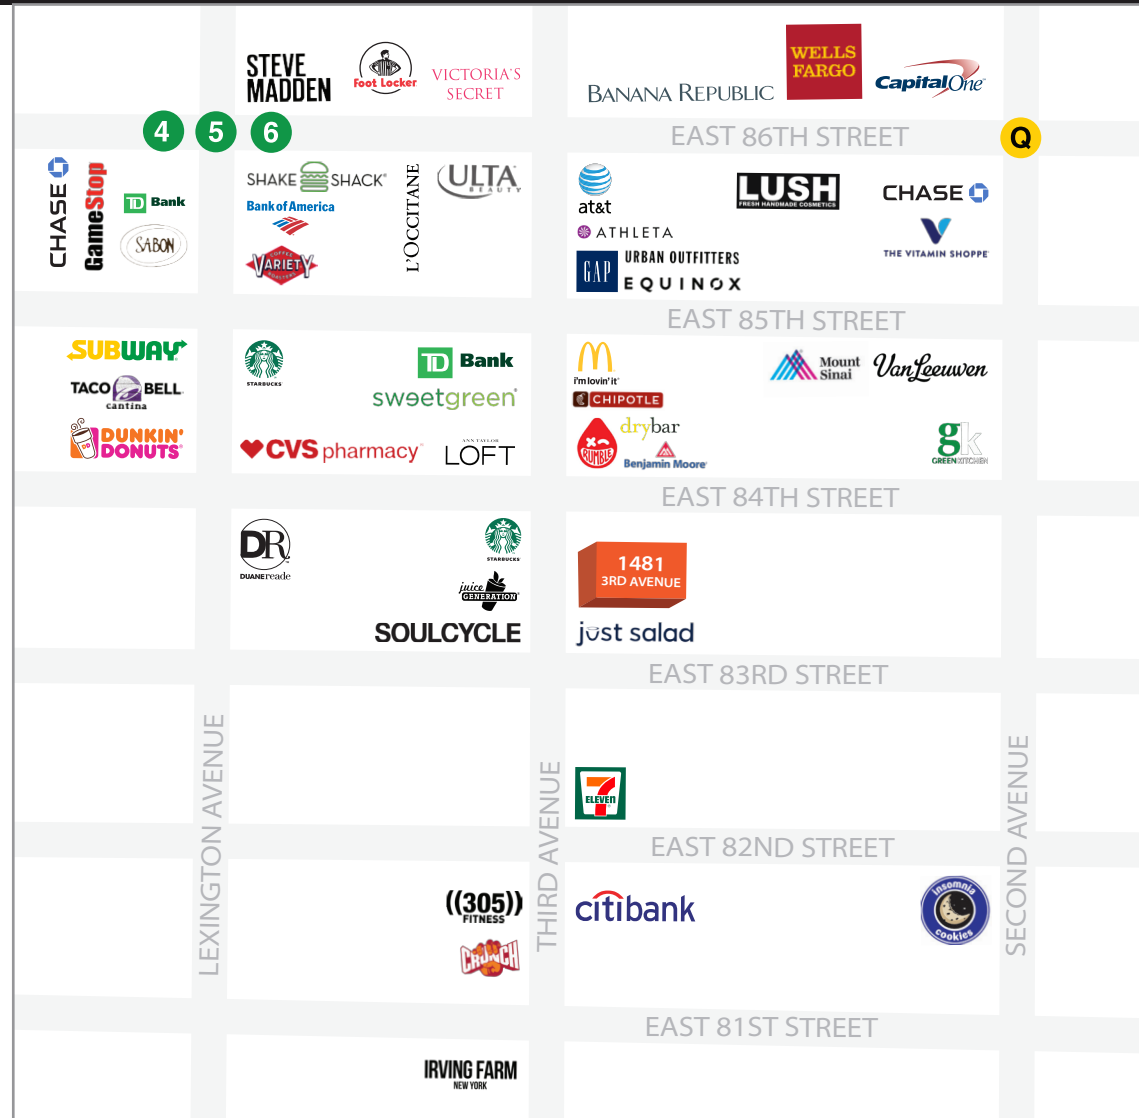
STEVE MADDEN
Foot Locker
VICTORIA'S SECRET
BANANA REPUBLIC
WELLS FARGO
Capital One

4 5 6

EAST 86TH STREET

Q

CHASE
GameStop
TD Bank
SABON
SHAKE SHACK
Bank of America
VARIETY
L'OCCITANE
ULTA BEAUTY
at&t
ATHLETA
GAP
URBAN OUTFITTERS
EQUINOX
LUSH
CHASE
THE VITAMIN SHOPPE

EAST 85TH STREET

SUBWAY
TACO BELL cantina
DUNKIN' DONUTS
STARBUCKS
TD Bank
sweetgreen
CVS pharmacy
LOFT
i'm lovin' it
CHIPOTLE
drybar
RUMBLE
Benjamin Moore
Mount Sinai
VanLeeuwen
gk GREENKITCHEN

EAST 84TH STREET

DR DUANEreade
STARBUCKS
juice GENERATION
SOULCYCLE
1481 3RD AVENUE
just salad

EAST 83RD STREET

LEXINGTON AVENUE
THIRD AVENUE
SECOND AVENUE

7 ELEVEN

EAST 82ND STREET

((305)) FITNESS
CRUNCH
citibank
insomnia cookies

EAST 81ST STREET

IRVING FARM NEW YORK